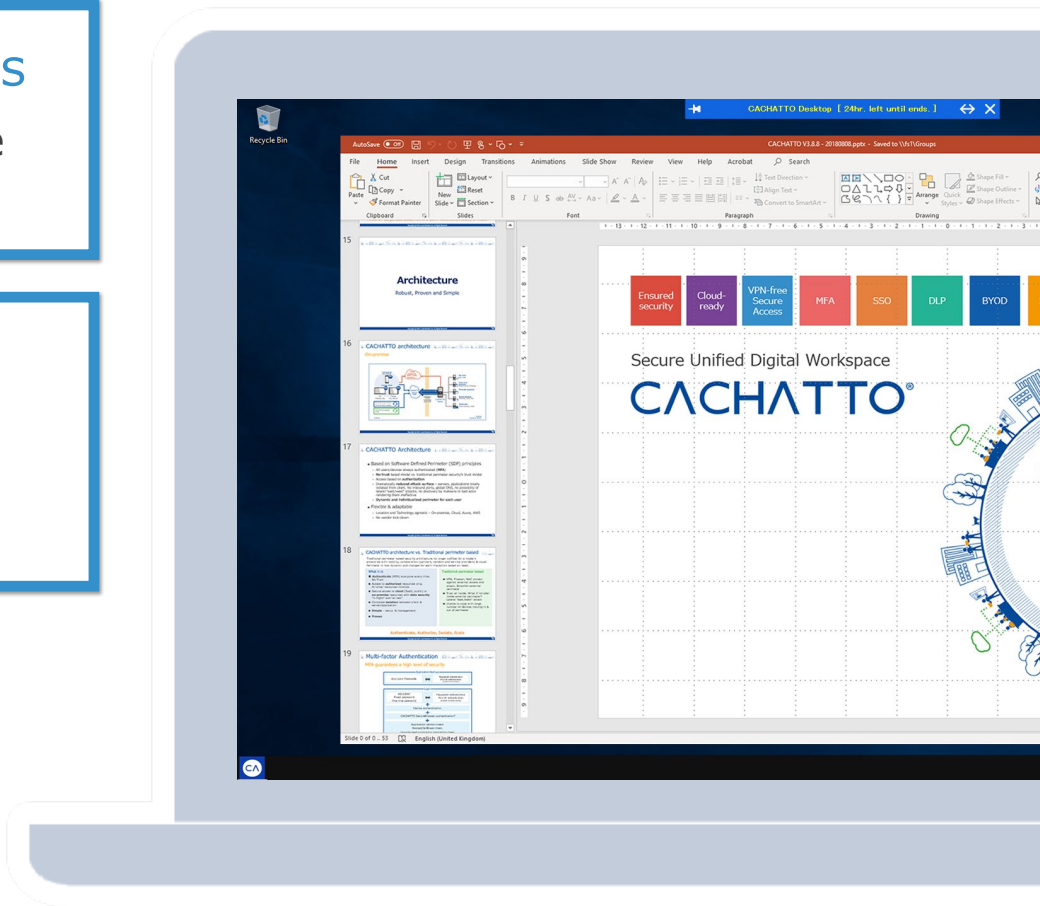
s

e

Recycle Bin

CACHATTO Desktop [ 24hr. left until ends. ]

AutoSave Off

CACHATTO V3.8.8 - 20180808.pptx - Saved to \\fs1\Groups

File Home Insert Design Transitions Animations Slide Show Review View Help Acrobat Search

Cut Copy Format Painter Paste Clipboard New Slide Layout Reset Section Slides Font Paragraph Text Direction Align Text Convert to SmartArt Arrange Quick Styles Shape Fill Shape Outline Shape Effects Drawing

15 Architecture Robust, Proven and Simple

16 CACHATTO architecture On-premise

17 CACHATTO Architecture

18 CACHATTO architecture vs. Traditional perimeter based

19 Multi-factor Authentication

Slide 0 of 0 .. 53 English (United Kingdom)

Ensured security

Cloud-ready

VPN-free Secure Access

MFA

SSO

DLP

BYOD

Secure Unified Digital Workspace

CACHATTO®